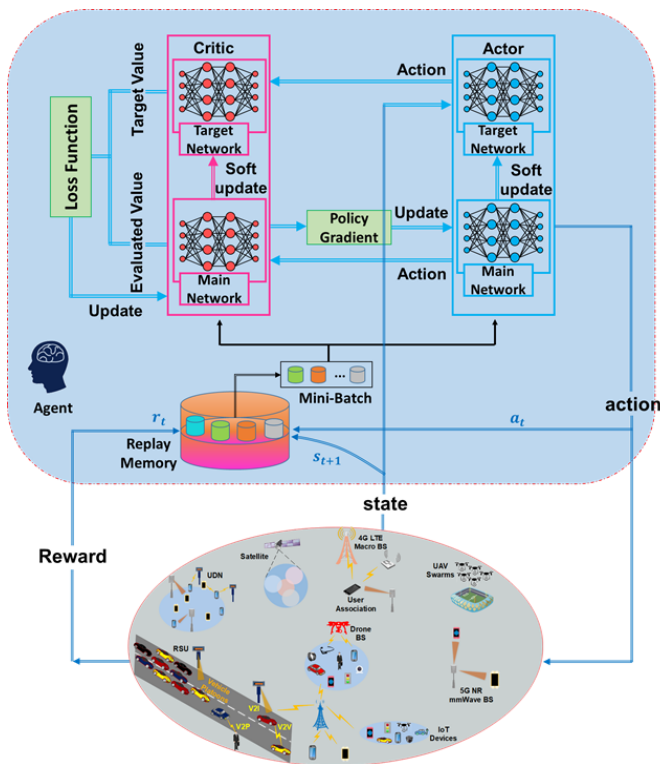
Critic

Actor

Target Value

Action

Target Network

Target Network

Loss Function

Soft update

Soft update

Evaluated Value

Policy Gradient

Update

Action

Main Network

Main Network

Update

Agent

Mini-Batch

action

$r_t$

$a_t$

Replay Memory

$s_{t+1}$

state

Reward

Satellite

4G LTE Macro BS

UDN

UAV Swarms

User Association

Drone BS

RSU

V2I

V2V

V2P

5G NR mmWave BS

IoT Devices